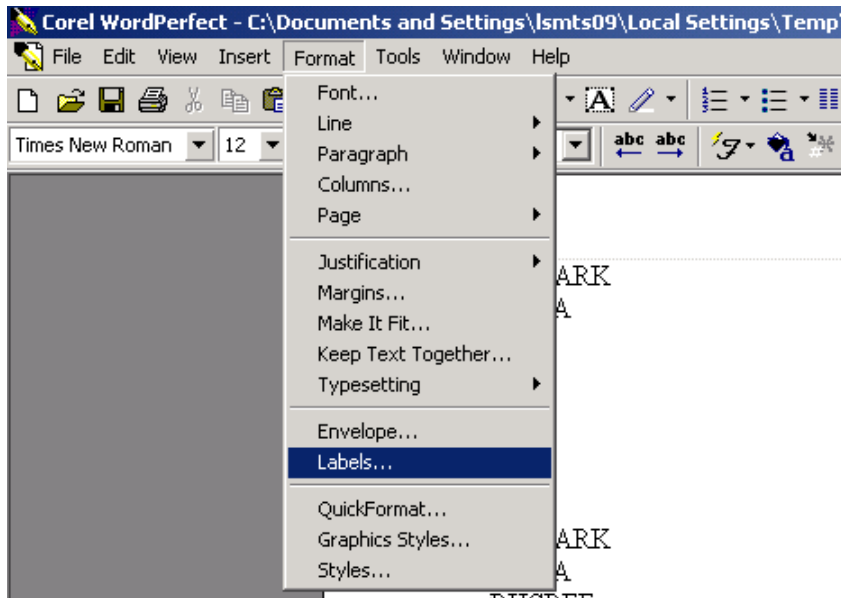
Corel WordPerfect - C:\Documents and Settings\lsmts09\Local Settings\Temp\

File Edit View Insert Format Tools Window Help

Times New Roman 12

abc abc

Font...
Line
Paragraph
Columns...
Page

Justification
Margins...
Make It Fit...
Keep Text Together...
Typesetting

Envelope...
Labels...

QuickFormat...
Graphics Styles...
Styles...

ARK
A

ARK
A
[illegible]